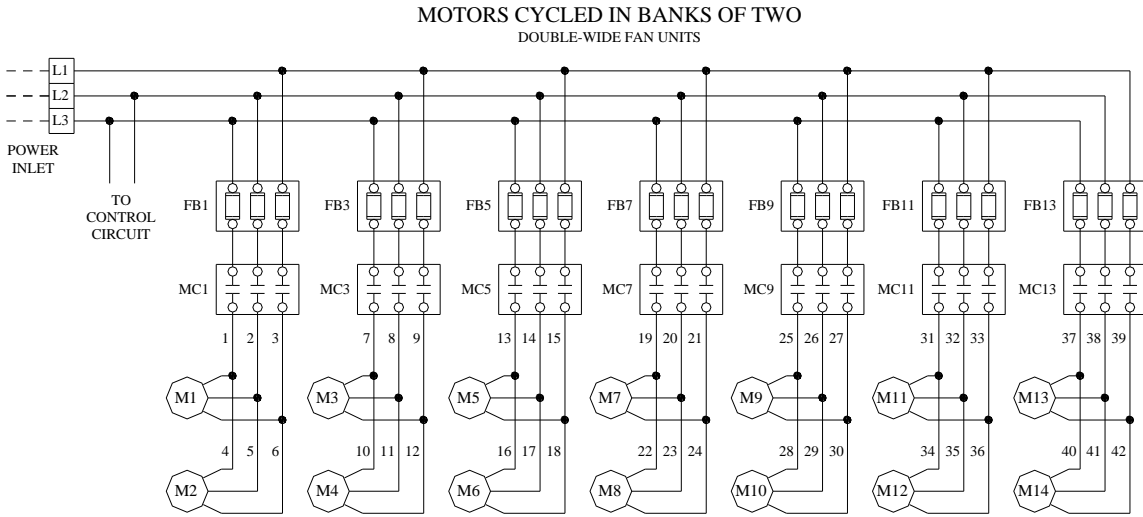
MOTORS CYCLED IN BANKS OF TWO
DOUBLE-WIDE FAN UNITS

L1
L2
L3

POWER INLET

TO CONTROL CIRCUIT

FB1 FB3 FB5 FB7 FB9 FB11 FB13

MC1 MC3 MC5 MC7 MC9 MC11 MC13

1 2 3 7 8 9 13 14 15 19 20 21 25 26 27 31 32 33 37 38 39

M1 M3 M5 M7 M9 M11 M13

4 5 6 10 11 12 16 17 18 22 23 24 28 29 30 34 35 36 40 41 42

M2 M4 M6 M8 M10 M12 M14